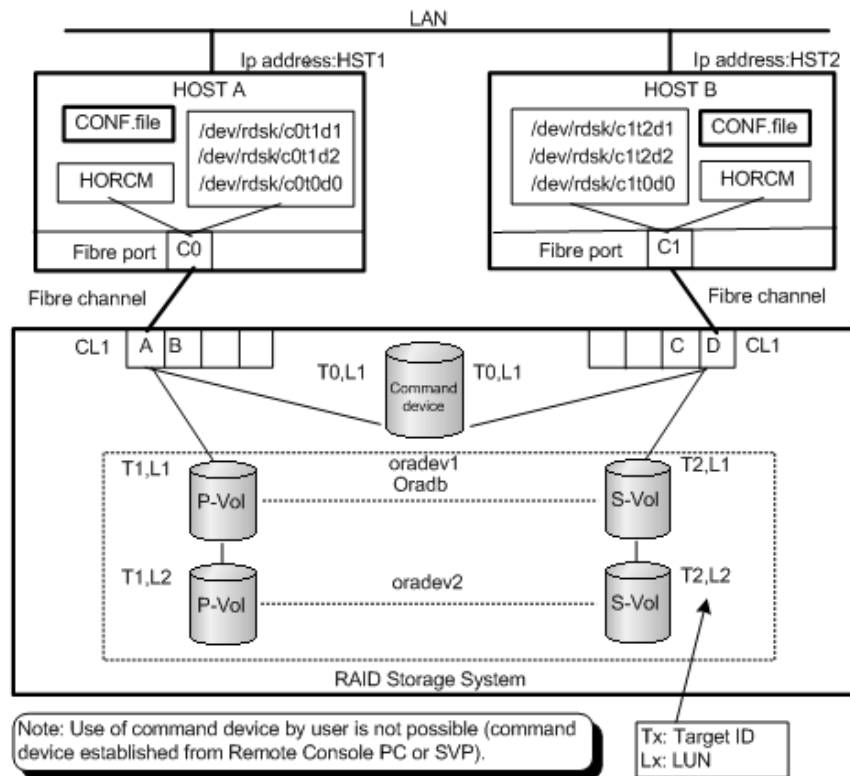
LAN

Ip address:HST1

HOST A

CONF.file

/dev/rdsk/c0t1d1
/dev/rdsk/c0t1d2
/dev/rdsk/c0t0d0

HORCM

Fibre port C0

Ip address:HST2

HOST B

/dev/rdsk/c1t2d1
/dev/rdsk/c1t2d2
/dev/rdsk/c1t0d0

CONF.file

HORCM

Fibre port C1

Fibre channel

Fibre channel

CL1 A B

C D CL1

T0,L1

Command device

T0,L1

T1,L1

oradev1
Oradb

T2,L1

P-Vol

S-Vol

T1,L2

oradev2

T2,L2

P-Vol

S-Vol

RAID Storage System

Note: Use of command device by user is not possible (command device established from Remote Console PC or SVP).

Tx: Target ID
Lx: LUN